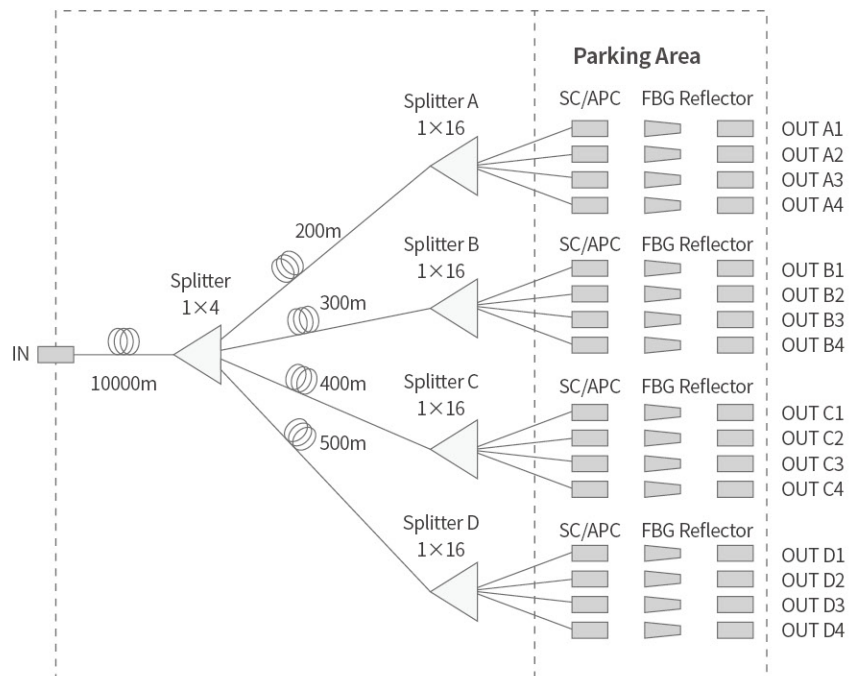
Parking Area

IN

10000m

Splitter
$1\times4$

200m

300m

400m

500m

Splitter A
$1\times16$

Splitter B
$1\times16$

Splitter C
$1\times16$

Splitter D
$1\times16$

SC/APC FBG Reflector

OUT A1
OUT A2
OUT A3
OUT A4

SC/APC FBG Reflector

OUT B1
OUT B2
OUT B3
OUT B4

SC/APC FBG Reflector

OUT C1
OUT C2
OUT C3
OUT C4

SC/APC FBG Reflector

OUT D1
OUT D2
OUT D3
OUT D4